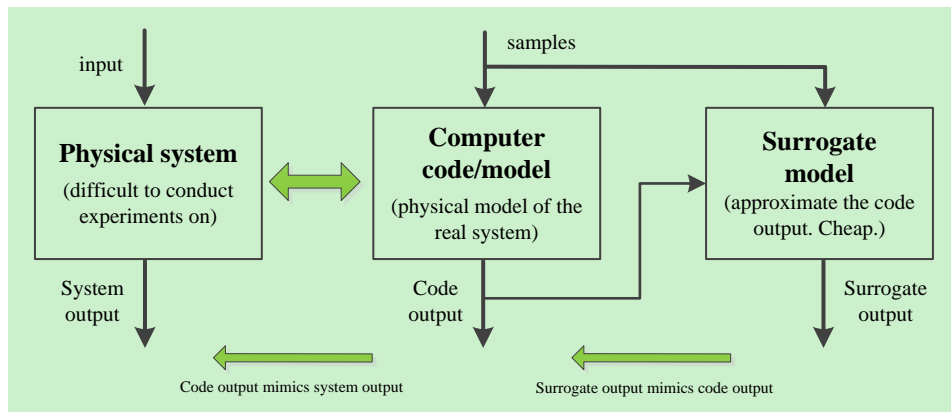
input

samples

Physical system
(difficult to conduct experiments on)

Computer code/model
(physical model of the real system)

Surrogate model
(approximate the code output. Cheap.)

System output

Code output

Surrogate output

Code output mimics system output

Surrogate output mimics code output